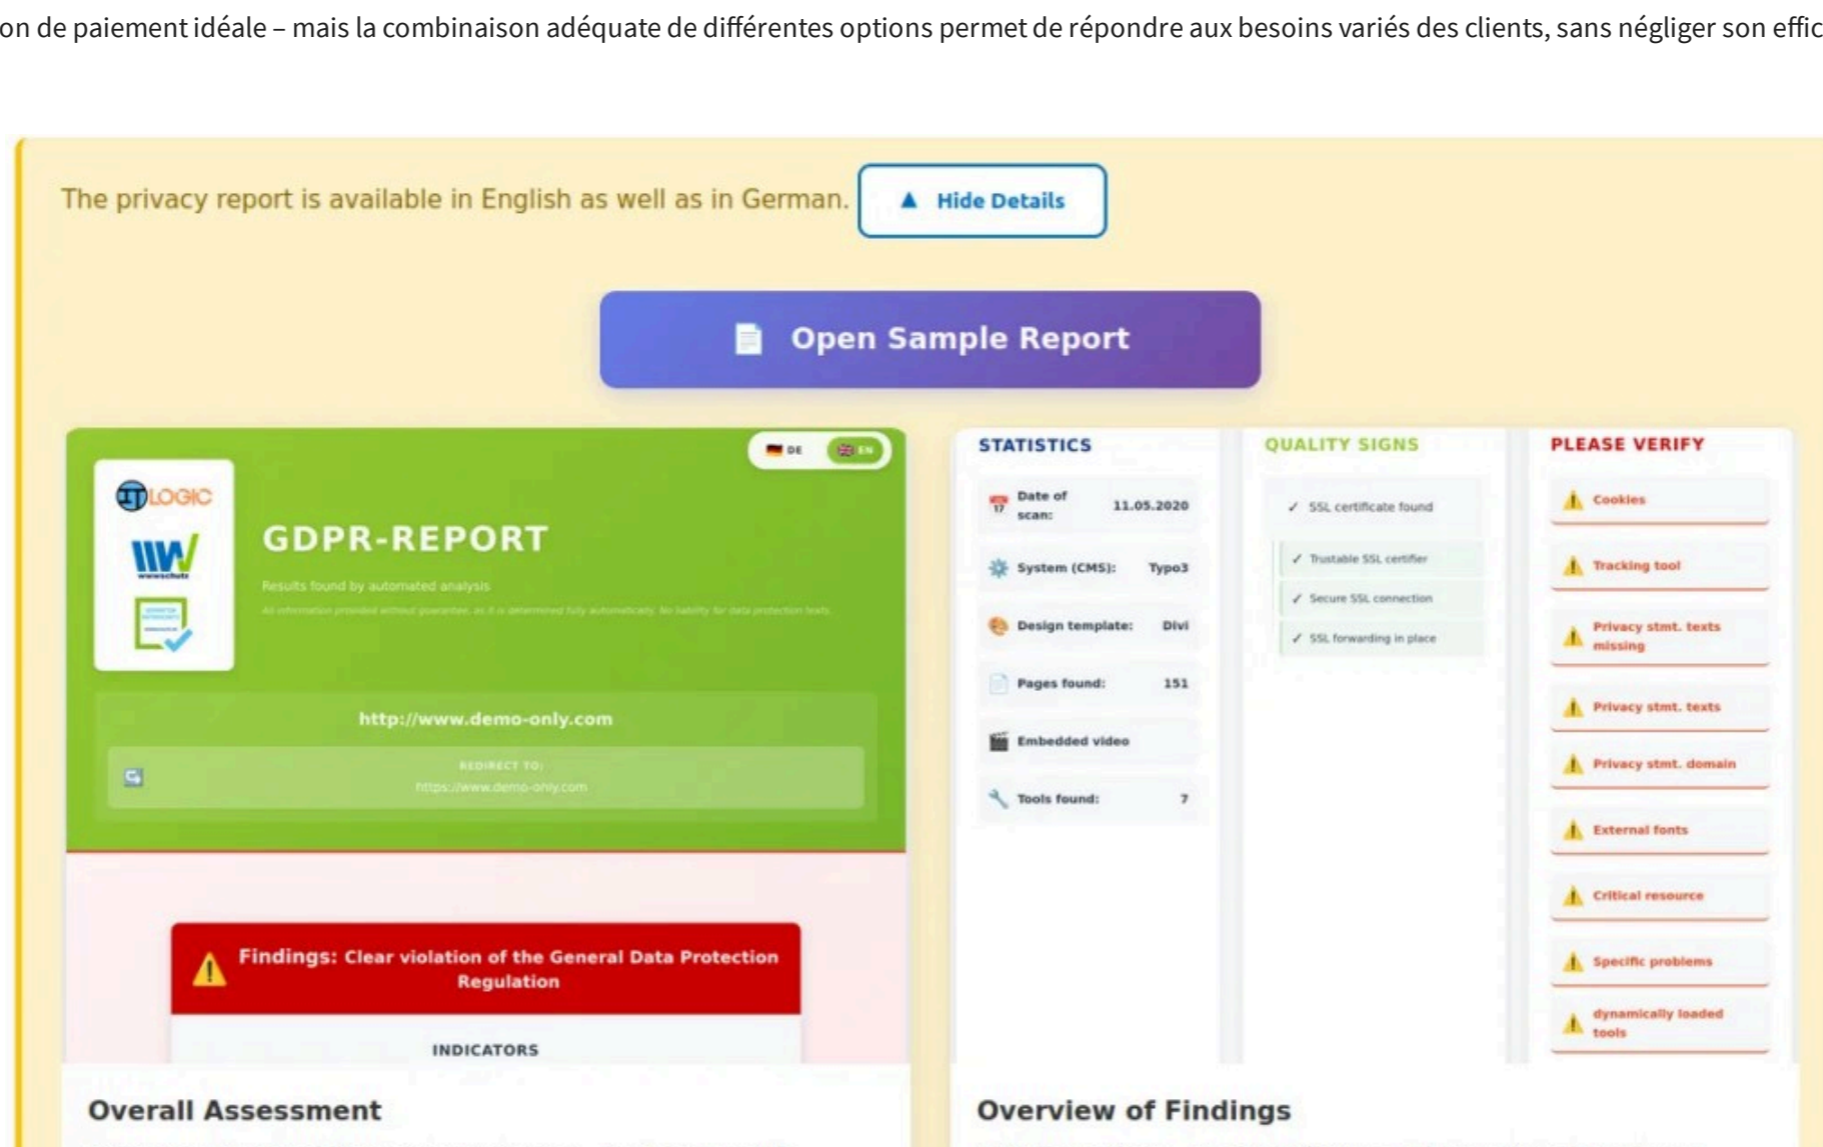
on de paiement idéale – mais la combinaison adéquate de différentes options permet de répondre aux besoins variés des clients, sans négliger son effic

The privacy report is available in English as well as in German. ▲ Hide Details

Open Sample Report

DE EN

ITLOGIC

GDPR-REPORT

Results found by automated analysis

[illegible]

http://www.demo-only.com

REDIRECT TO:
https://www.demo-only.com

Findings: Clear violation of the General Data Protection Regulation

INDICATORS

STATISTICS

| | |
|---|---|
| Date of scan: | 11.05.2020 |
| System (CMS): | Typo3 |
| Design template: | Divi |
| Pages found: | 151 |
| Embedded video | |
| Tools found: | 7 |

QUALITY SIGNS

✓ SSL certificate found
✓ Trustable SSL certifier
✓ Secure SSL connection
✓ SSL forwarding in place

PLEASE VERIFY

Cookies
Tracking tool
Privacy stmt. texts missing
Privacy stmt. texts
Privacy stmt. domain
External fonts
Critical resource
Specific problems
dynamically loaded tools

Overall Assessment

Overview of Findings